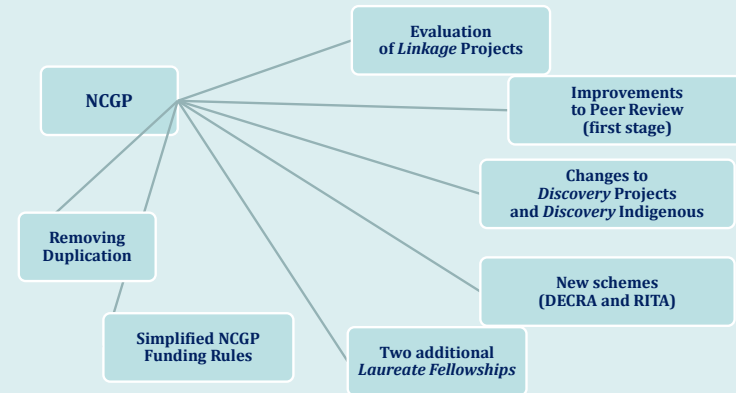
NCGP

Evaluation of *Linkage* Projects

Improvements to Peer Review (first stage)

Changes to *Discovery* Projects and *Discovery* Indigenous

New schemes (DECRA and RITA)

Two additional *Laureate Fellowships*

Removing Duplication

Simplified NCGP Funding Rules